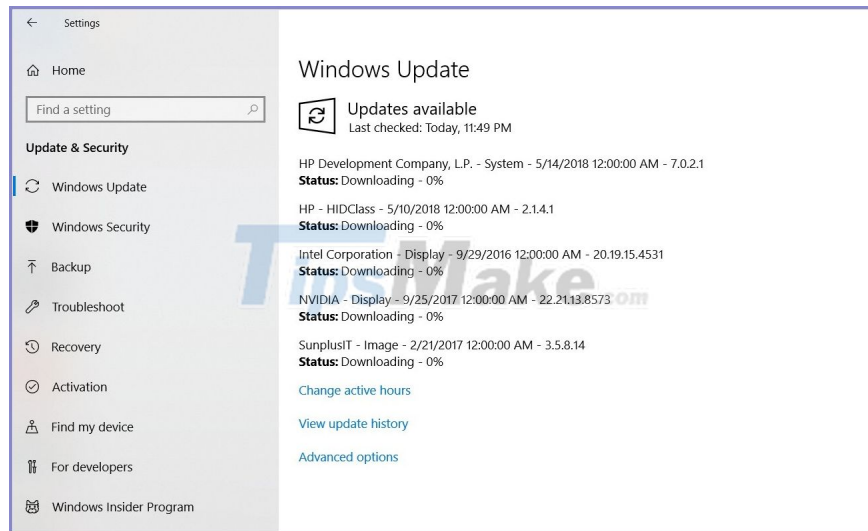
Settings

Home

Find a setting

Update & Security

Windows Update

Windows Security

Backup

Troubleshoot

Recovery

Activation

Find my device

For developers

Windows Insider Program

Windows Update

Updates available
Last checked: Today, 11:49 PM

HP Development Company, L.P. - System - 5/14/2018 12:00:00 AM - 7.0.2.1
**Status:** Downloading - 0%

HP - HIDClass - 5/10/2018 12:00:00 AM - 2.1.4.1
**Status:** Downloading - 0%

Intel Corporation - Display - 9/29/2016 12:00:00 AM - 20.19.15.4531
**Status:** Downloading - 0%

NVIDIA - Display - 9/25/2017 12:00:00 AM - 22.21.13.8573
**Status:** Downloading - 0%

SunplusIT - Image - 2/21/2017 12:00:00 AM - 3.5.8.14
**Status:** Downloading - 0%

Change active hours

View update history

Advanced options

TipsMake.com